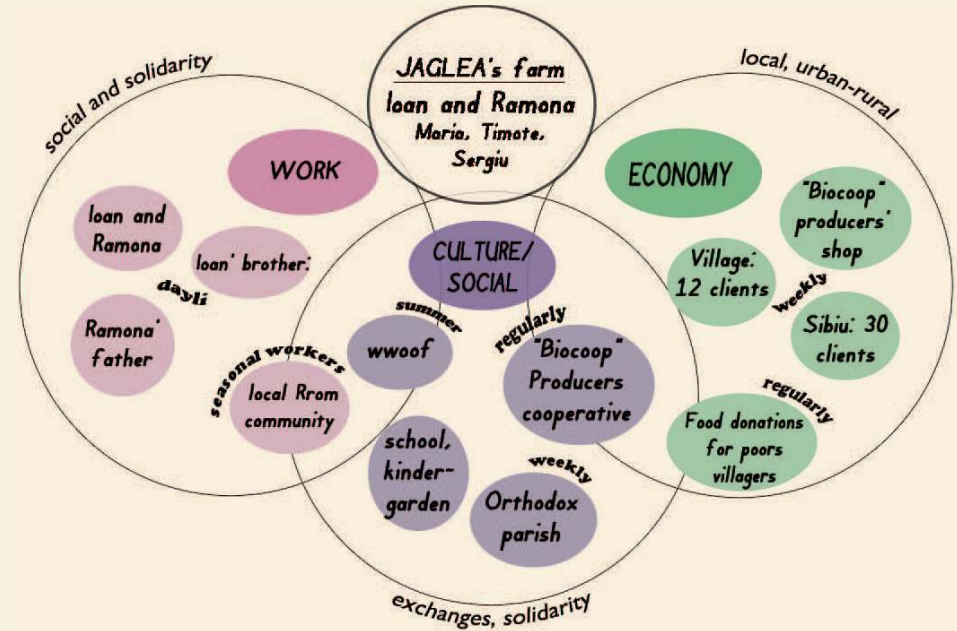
JAGLEA's farm
Ioan and Ramona
Maria, Timote, Sergiu

social and solidarity

WORK

Ioan and Ramona

Ioan' brother:

dayli

Ramona' father

seasonal workers

local Rrom community

local, urban-rural

ECONOMY

"Biocoop" producers' shop

Village: 12 clients

weekly

Sibiu: 30 clients

regularly

Food donations for poors villagers

CULTURE/ SOCIAL

summer

wwoof

regularly

"Biocoop" Producers cooperative

school, kinder-garden

weekly

Orthodox parish

exchanges, solidarity